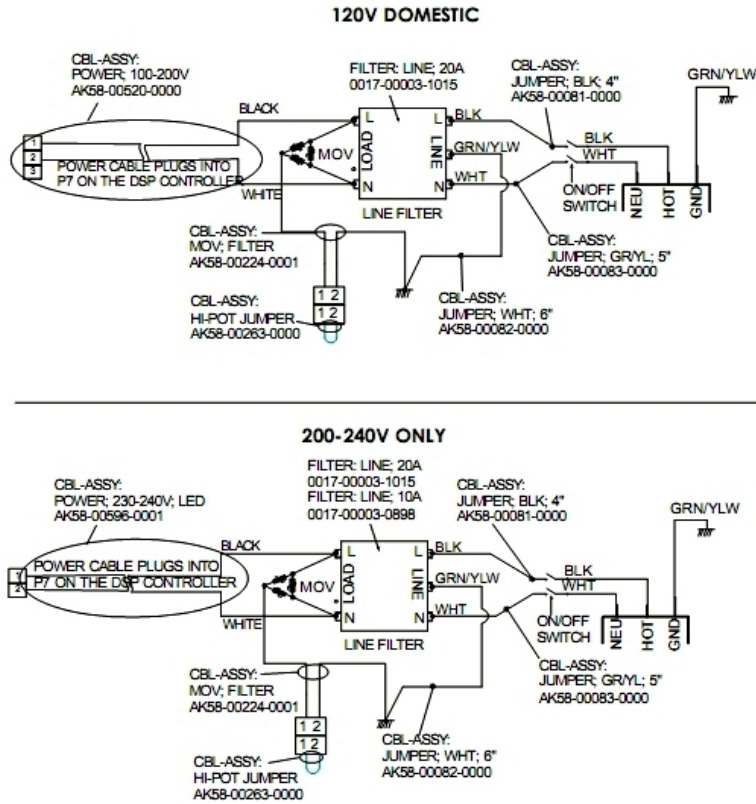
120V DOMESTIC

CBL-ASSY:
POWER; 100-200V
AK58-00520-0000

FILTER: LINE; 20A
0017-00003-1015

CBL-ASSY:
JUMPER; BLK; 4"
AK58-00081-0000

GRN/YLW

BLACK

1
2
3

POWER CABLE PLUGS INTO
P7 ON THE DSP CONTROLLER

MOV

L
LOAD
N

L
LINE
N

BLK
GRN/YLW
WHT

BLK
WHT

ON/OFF
SWITCH

NEU
HOT
GND

WHITE

LINE FILTER

CBL-ASSY:
MOV; FILTER
AK58-00224-0001

CBL-ASSY:
JUMPER; GR/YL; 5"
AK58-00083-0000

CBL-ASSY:
HI-POT JUMPER
AK58-00263-0000

1 2
1 2

CBL-ASSY:
JUMPER; WHT; 6"
AK58-00082-0000

200-240V ONLY

CBL-ASSY:
POWER; 230-240V; LED
AK58-00596-0001

FILTER: LINE; 20A
0017-00003-1015
FILTER: LINE; 10A
0017-00003-0898

CBL-ASSY:
JUMPER; BLK; 4"
AK58-00081-0000

GRN/YLW

BLACK

1
2

POWER CABLE PLUGS INTO
P7 ON THE DSP CONTROLLER

MOV

L
LOAD
N

L
LINE
N

BLK
GRN/YLW
WHT

BLK
WHT

ON/OFF
SWITCH

NEU
HOT
GND

WHITE

LINE FILTER

CBL-ASSY:
JUMPER; GR/YL; 5"
AK58-00083-0000

CBL-ASSY:
MOV; FILTER
AK58-00224-0001

1 2
1 2

CBL-ASSY:
JUMPER; WHT; 6"
AK58-00082-0000

CBL-ASSY:
HI-POT JUMPER
AK58-00263-0000